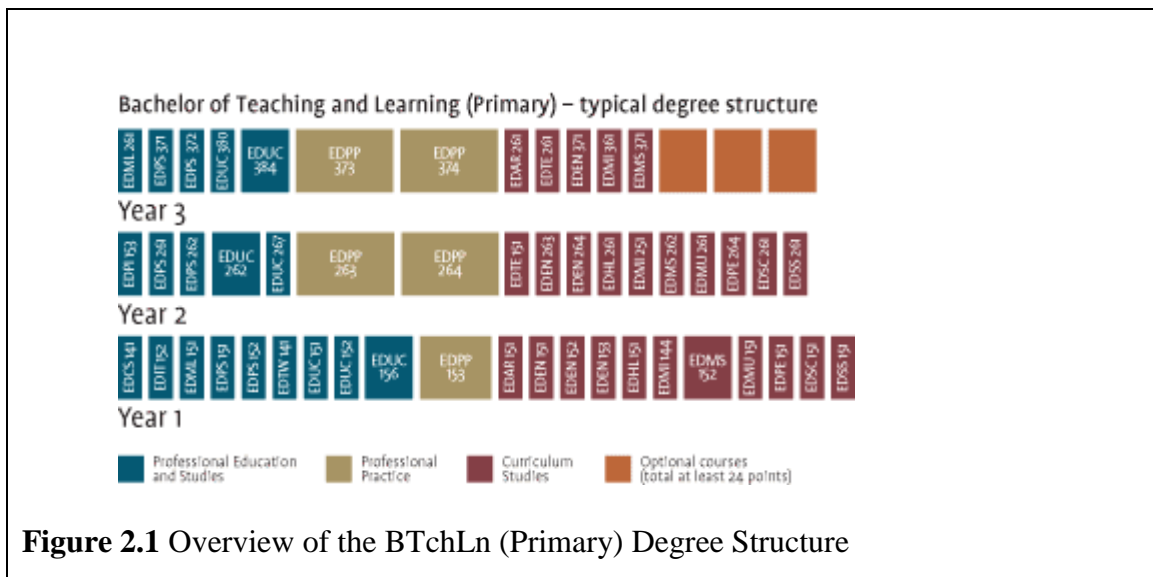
Bachelor of Teaching and Learning (Primary) – typical degree structure

EDML 261 EDPS 371 EDPS 372 EDUC 380 EDUC 384 EDPP 373 EDPP 374 EDAR 261 EDTE 261 EDEN 371 EDMI 361 EDMS 371

Year 3

EDPI 153 EDPS 261 EDPS 262 EDUC 262 EDUC 267 EDPP 263 EDPP 264 EDTE 151 EDEN 263 EDEN 264 EDHL 261 EDMI 251 EDMS 262 EDMU 261 EDPE 264 EDSC 261 EDSS 261

Year 2

EDCS 141 EDIT 152 EDML 151 EDPS 151 EDPS 152 EDTW 141 EDUC 151 EDUC 152 EDUC 156 EDPP 153 EDAR 151 EDEN 151 EDEN 152 EDEN 158 EDHL 151 EDMI 144 EDMS 152 EDMU 151 EDPE 151 EDSC 151 EDSS 151

Year 1

Professional Education and Studies
Professional Practice
Curriculum Studies
Optional courses (total at least 24 points)

**Figure 2.1** Overview of the BTchLn (Primary) Degree Structure